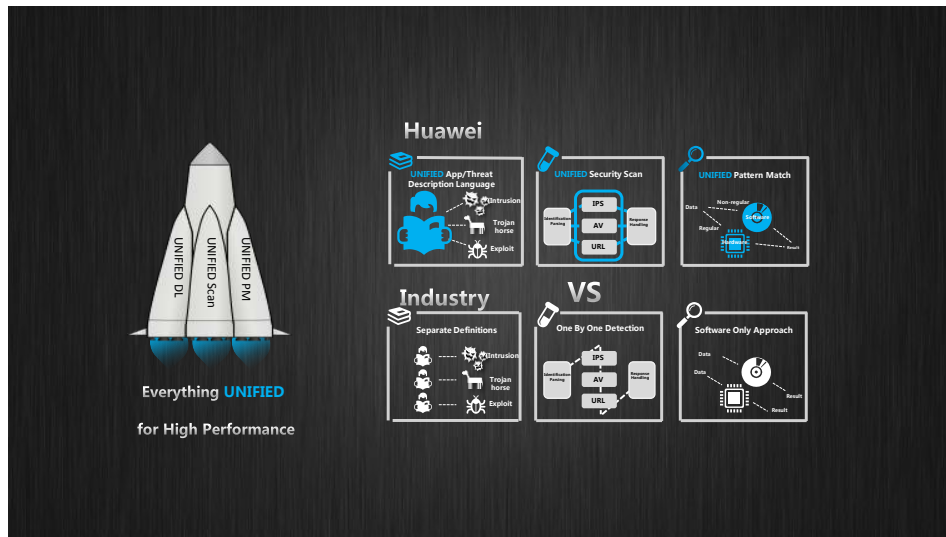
UNIFIED DL
UNIFIED Scan
UNIFIED PM

Everything UNIFIED
for High Performance

Huawei

UNIFIED App/Threat Description Language
Intrusion
Trojan horse
Exploit

UNIFIED Security Scan
Identification Parsing
IPS
AV
URL
Response Handling

UNIFIED Pattern Match
Data
Non-regular
Software
Regular
Hardware
Result

Industry

VS

Separate Definitions
Intrusion
Trojan horse
Exploit

One By One Detection
Identification Parsing
IPS
AV
URL
Response Handling

Software Only Approach
Data
Data
Result
Result